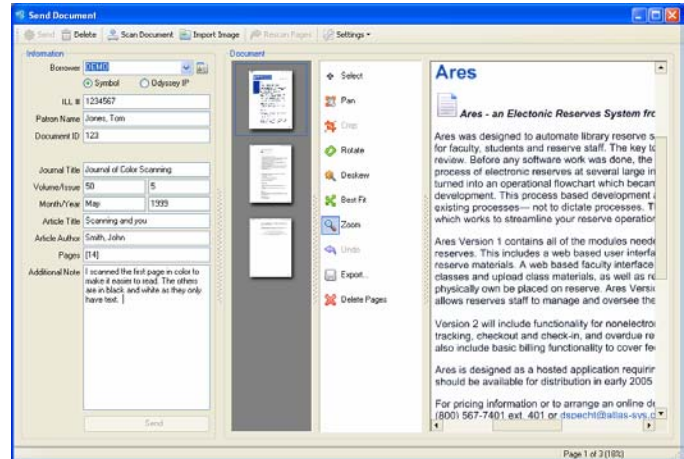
Send Document

Send | Delete | Scan Document | Import Image | Rescan Pages | Settings

Information

Borrower DEMO

Symbol | Odyssey IP

ILL # 1234567

Patron Name Jones, Tom

Document ID 123

Journal Title Journal of Color Scanning

Volume/Issue 50 | 5

Month/Year May | 1999

Article Title Scanning and you

Article Author Smith, John

Pages [14]

Additional Note I scanned the first page in color to make it easier to read. The others are in black and white as they only have text.

Send

Document

Select

Pan

Crop

Rotate

Deskew

Best Fit

Zoom

Undo

Export...

Delete Pages

Ares

Ares - an Electonic Reserves System fr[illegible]

Ares was designed to automate library reserve s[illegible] for faculty, students and reserve staff. The key t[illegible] review. Before any software work was done, the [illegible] process of electronic reserves at several large in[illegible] turned into an operational flowchart which becam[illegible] development. This process based development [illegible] existing processes— not to dictate processes. T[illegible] which works to streamline your reserve operatio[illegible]

Ares Version 1 contains all of the modules neede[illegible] reserves. This includes a web based user interfa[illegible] reserve materials. A web based faculty interface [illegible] classes and upload class materials, as well as re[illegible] physically own be placed on reserve. Ares Versi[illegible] allows reserves staff to manage and oversee the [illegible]

Version 2 will include functionality for nonelectro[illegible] tracking, checkout and check-in, and overdue re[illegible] also include basic billing functionality to cover fe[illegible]

Ares is designed as a hosted application requiri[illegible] should be available for distribution in early 2005

For pricing information or to arrange an online de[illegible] (800) 567-7401 ext. 401 or dspecht@atlas-sys.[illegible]

Page 1 of 3 (18%)